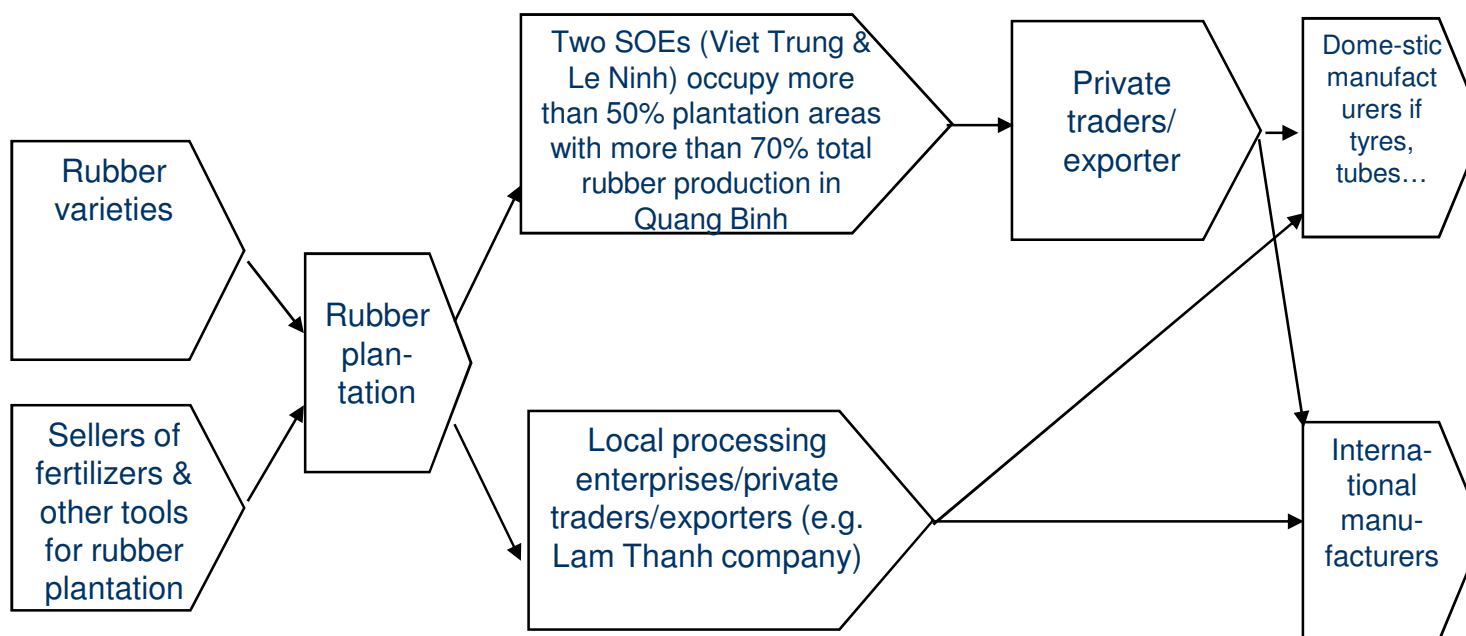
Rubber varieties

Sellers of fertilizers & other tools for rubber plantation

Rubber plantation

Two SOEs (Viet Trung & Le Ninh) occupy more than 50% plantation areas with more than 70% total rubber production in Quang Binh

Local processing enterprises/private traders/exporters (e.g. Lam Thanh company)

Private traders/ exporter

Dome-stic manufacturers if tyres, tubes…

International manufacturers